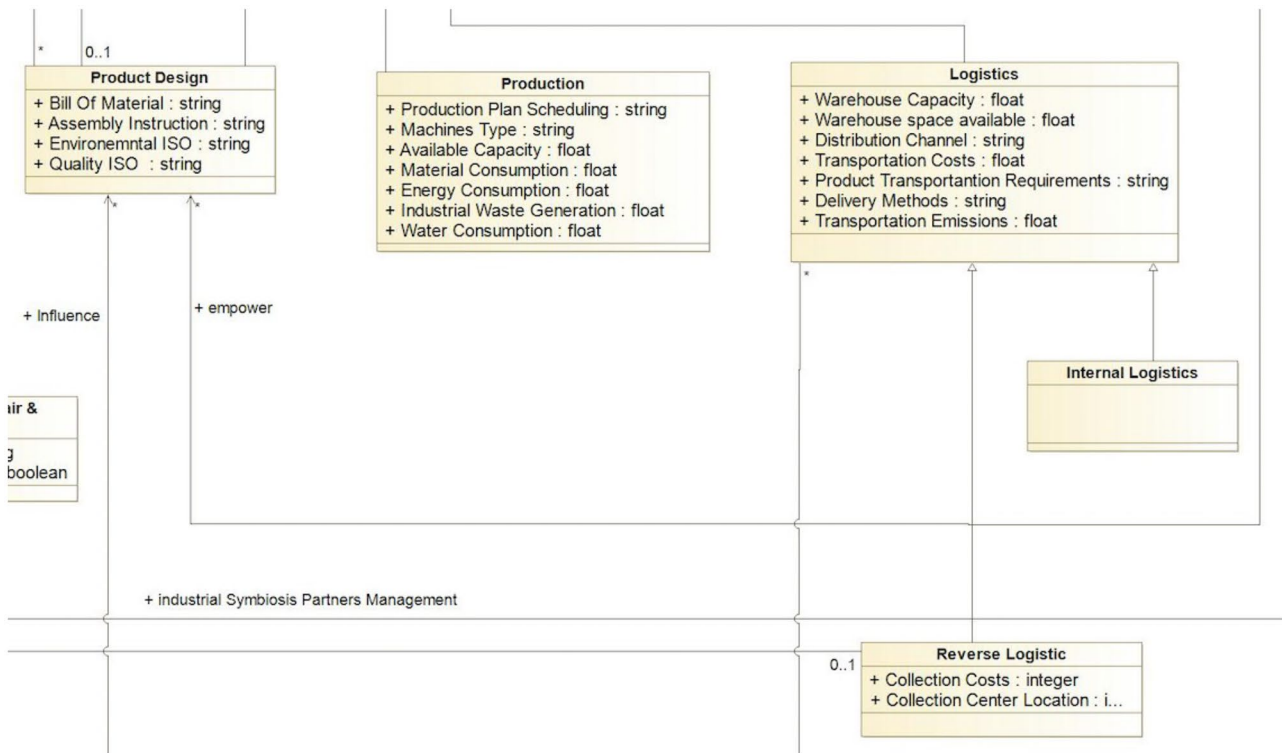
\*
0..1

Product Design
+ Bill Of Material : string
+ Assembly Instruction : string
+ Environemntal ISO : string
+ Quality ISO : string

Production
+ Production Plan Scheduling : string
+ Machines Type : string
+ Available Capacity : float
+ Material Consumption : float
+ Energy Consumption : float
+ Industrial Waste Generation : float
+ Water Consumption : float

Logistics
+ Warehouse Capacity : float
+ Warehouse space available : float
+ Distribution Channel : string
+ Transportation Costs : float
+ Product Transportantion Requirements : string
+ Delivery Methods : string
+ Transportation Emissions : float

\*
\*
\*

+ Influence
+ empower

Internal Logistics

ir &
g
boolean

+ industrial Symbiosis Partners Management

0..1
Reverse Logistic
+ Collection Costs : integer
+ Collection Center Location : i...